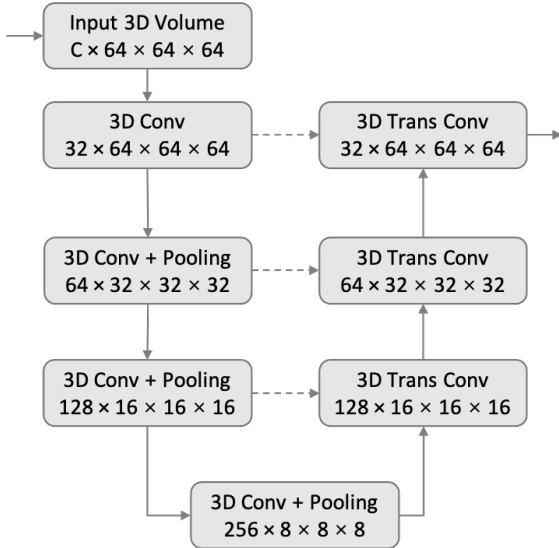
Input 3D Volume
C × 64 × 64 × 64

3D Conv
32 × 64 × 64 × 64

3D Trans Conv
32 × 64 × 64 × 64

3D Conv + Pooling
64 × 32 × 32 × 32

3D Trans Conv
64 × 32 × 32 × 32

3D Conv + Pooling
128 × 16 × 16 × 16

3D Trans Conv
128 × 16 × 16 × 16

3D Conv + Pooling
256 × 8 × 8 × 8